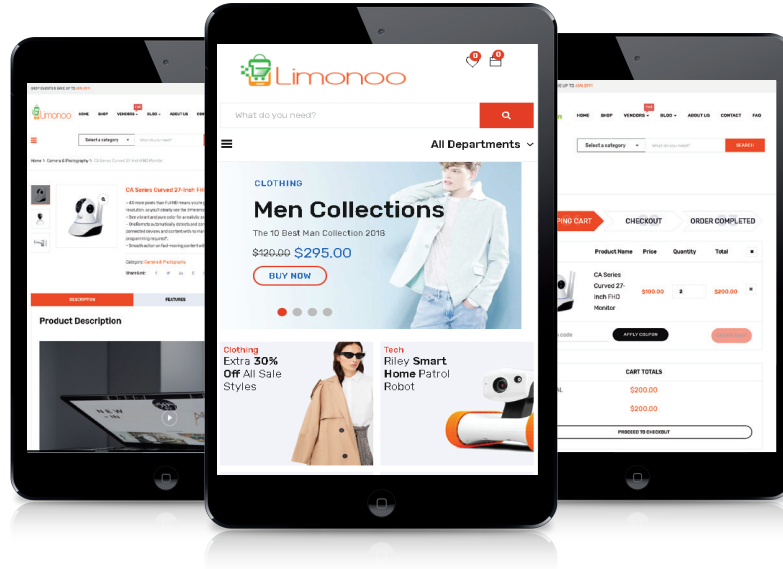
Limonoo

What do you need?

All Departments

CLOTHING

Men Collections

The 10 Best Man Collection 2018

$120.00 $295.00

BUY NOW

Clothing

Extra 30% Off All Sale Styles

Tech

Riley Smart Home Patrol Robot

SHOP EVENTS & SAVE UP TO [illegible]

Limonoo

HOME SHOP VENDORS BLOG ABOUT US

Select a category

Home > Camera & Photography > CA Series Curved 27-Inch FHD Monitor

CA Series Curved 27-Inch FH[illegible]

Category: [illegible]

DESCRIPTION

FEATURES

Product Description

HOME SHOP VENDORS BLOG ABOUT US CONTACT FAQ

Select a category

What do you need?

SEARCH

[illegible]PING CART

CHECKOUT

ORDER COMPLETED

Product Name

Price

Quantity

Total

CA Series Curved 27-Inch FHD Monitor

$100.00

2

$200.00

APPLY COUPON

CART TOTALS

$200.00

$200.00

PROCEED TO CHECKOUT